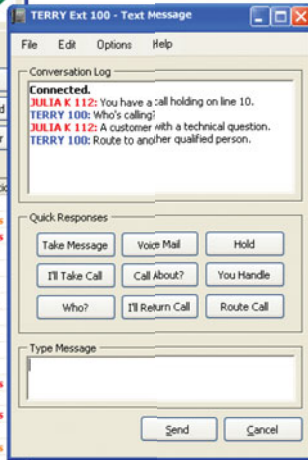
TERRY Ext 100 - Text Message

File Edit Options Help

Conversation Log

Connected.
JULIA K 112: You have a call holding on line 10.
TERRY 100: Who's calling?
JULIA K 112: A customer with a technical question.
TERRY 100: Route to another qualified person.

Quick Responses

Take Message
Voice Mail
Hold
I'll Take Call
Call About?
You Handle
Who?
I'll Return Call
Route Call

Type Message

Send
Cancel